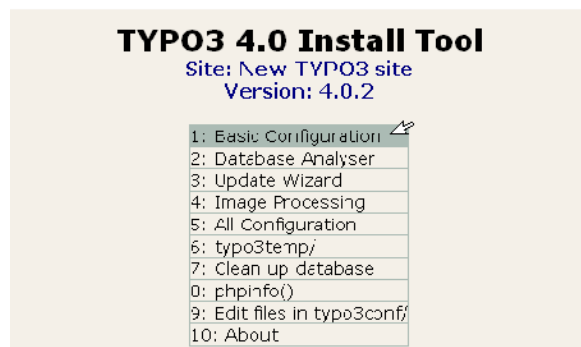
TYPO3 4.0 Install Tool
Site: New TYPO3 site
Version: 4.0.2

1: Basic Configuration
2: Database Analyser
3: Update Wizard
4: Image Processing
5: All Configuration
6: typo3temp/
7: Clean up database
0: phpinfo()
9: Edit files in typo3conf/
10: About